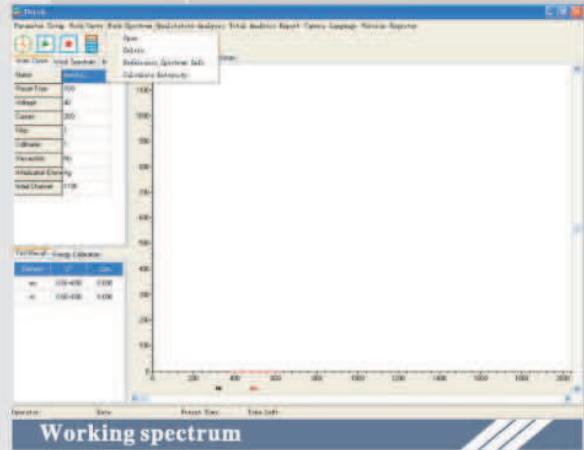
Parameter Setup   Work Curve   Scan Spectrum   Qualitative Analysis   Total Analysis Report   Camera   Language   Version Register

Open
Delete
Reference Spectrum Edit
Calculate Intensity

Work Curve   Scan Spectrum

| Name | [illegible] |
|---|---|
| Preset Time | 100 |
| Voltage | 40 |
| Current | 200 |
| Filter | 1 |
| Collimator | 1 |
| Vacuumize | No |
| Initialization Element | Ag |
| Initial Channel | 1136 |

Peak Manual   Energy Calibration

| Element | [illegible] | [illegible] |
|---|---|---|
| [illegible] | 0.00-4000 | 0.000 |
| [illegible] | 0.00-4000 | 0.000 |

1100
1000
900
800
700
600
500
400
300
200
100
0

0   200   400   600   800   1000   1200   1400   1600   1800   2000

Operator:   Date:   Preset Time:   Time Left:

Working spectrum